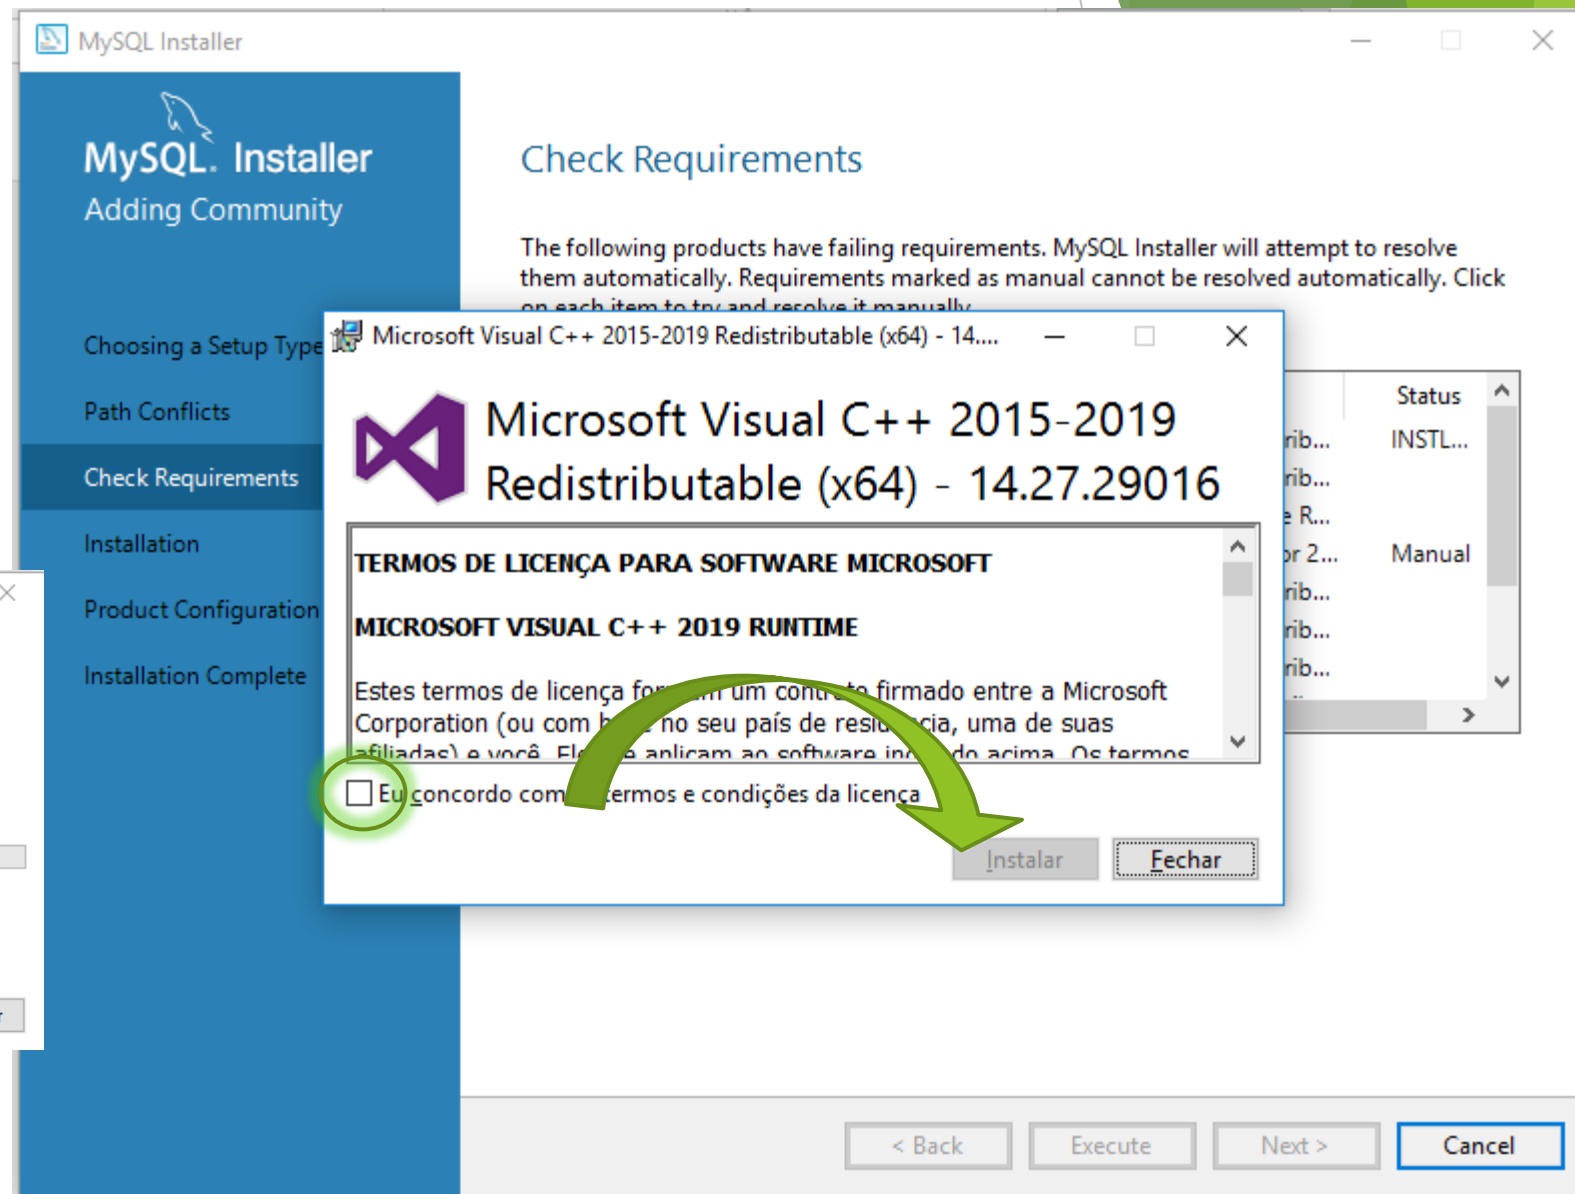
MySQL Installer

MySQL. Installer
Adding Community

Check Requirements

The following products have failing requirements. MySQL Installer will attempt to resolve them automatically. Requirements marked as manual cannot be resolved automatically. Click on each item to try and resolve it manually.

Choosing a Setup Type
Path Conflicts
Check Requirements
Installation
Product Configuration
Installation Complete

Microsoft Visual C++ 2015-2019 Redistributable (x64) - 14....

Microsoft Visual C++ 2015-2019 Redistributable (x64) - 14.27.29016

TERMOS DE LICENÇA PARA SOFTWARE MICROSOFT

MICROSOFT VISUAL C++ 2019 RUNTIME

Estes termos de licença fo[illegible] um cont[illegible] firmado entre a Microsoft Corporation (ou com b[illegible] no seu país de resi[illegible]cia, uma de suas afiliadas) e você. El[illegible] aplicam ao software in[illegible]do acima. Os termos

Eu concordo com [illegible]ermos e condições da licença

Instalar
Fechar

Status
rib... INSTL...
rib...
R...
r 2... Manual
rib...
rib...
rib...

< Back
Execute
Next >
Cancel